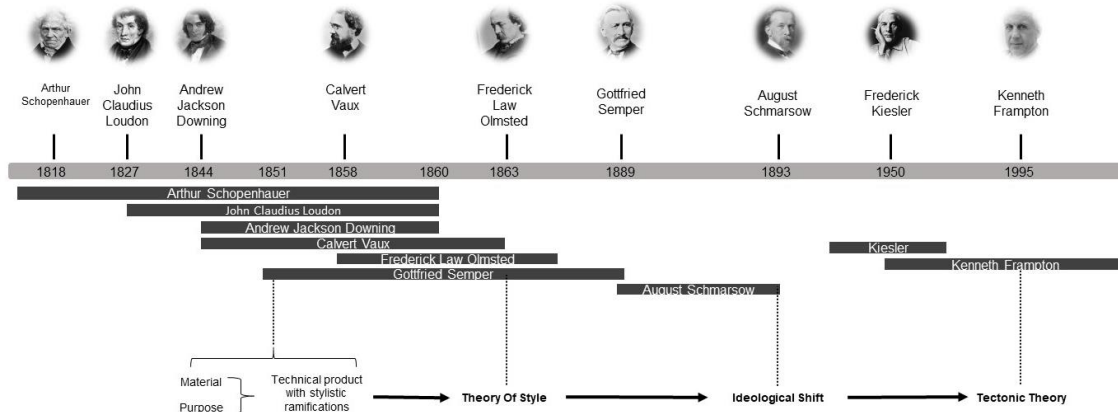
Arthur Schopenhauer

John Claudius Loudon

Andrew Jackson Downing

Calvert Vaux

Frederick Law Olmsted

Gottfried Semper

August Schmarsow

Frederick Kiesler

Kenneth Frampton

1818 1827 1844 1851 1858 1860 1863 1889 1893 1950 1995

Arthur Schopenhauer
John Claudius Loudon
Andrew Jackson Downing
Calvert Vaux
Frederick Law Olmsted
Gottfried Semper
August Schmarsow
Kiesler
Kenneth Frampton

Material
Purpose

Technical product with stylistic ramifications

Theory Of Style

Ideological Shift

Tectonic Theory